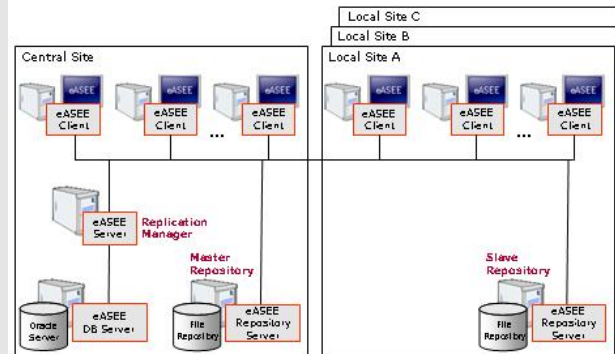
Local Site C
Local Site B
Central Site
Local Site A

eASEE
eASEE Client
eASEE
eASEE Client
eASEE
eASEE Client
...
eASEE
eASEE Client
eASEE
eASEE Client
eASEE
eASEE Client
...

eASEE Server
Replication Manager

Master Repository
Slave Repository

Oracle Server
eASEE DB Server
File Repository
eASEE Repository Server
File Repository
eASEE Repository Server